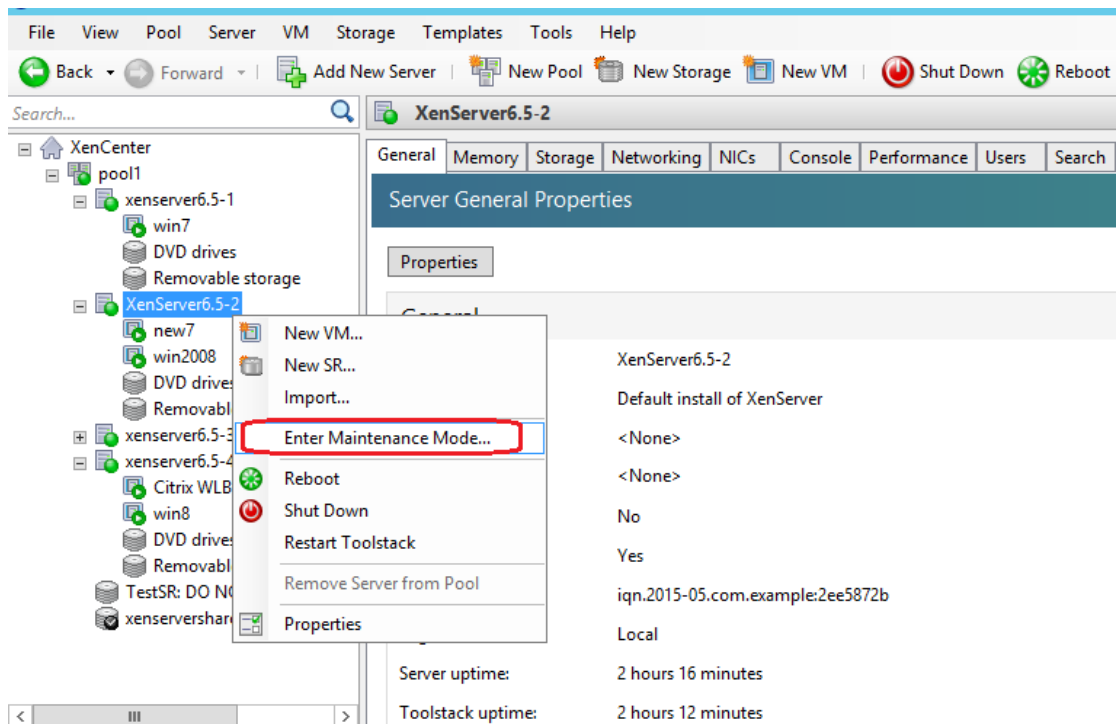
File View Pool Server VM Storage Templates Tools Help

Back Forward Add New Server New Pool New Storage New VM Shut Down Reboot

Search...

XenServer6.5-2

XenCenter
pool1
xenserver6.5-1
win7
DVD drives
Removable storage
XenServer6.5-2
new7
win2008
DVD drives
Removabl
xenserver6.5-3
xenserver6.5-4
Citrix WLB
win8
DVD drives
Removabl
TestSR: DO NO
xenservershare

General Memory Storage Networking NICs Console Performance Users Search

Server General Properties

Properties

General

New VM...
New SR...
Import...
Enter Maintenance Mode...
Reboot
Shut Down
Restart Toolstack
Remove Server from Pool
Properties

XenServer6.5-2
Default install of XenServer
<None>
<None>
No
Yes
iqn.2015-05.com.example:2ee5872b
Local
Server uptime: 2 hours 16 minutes
Toolstack uptime: 2 hours 12 minutes